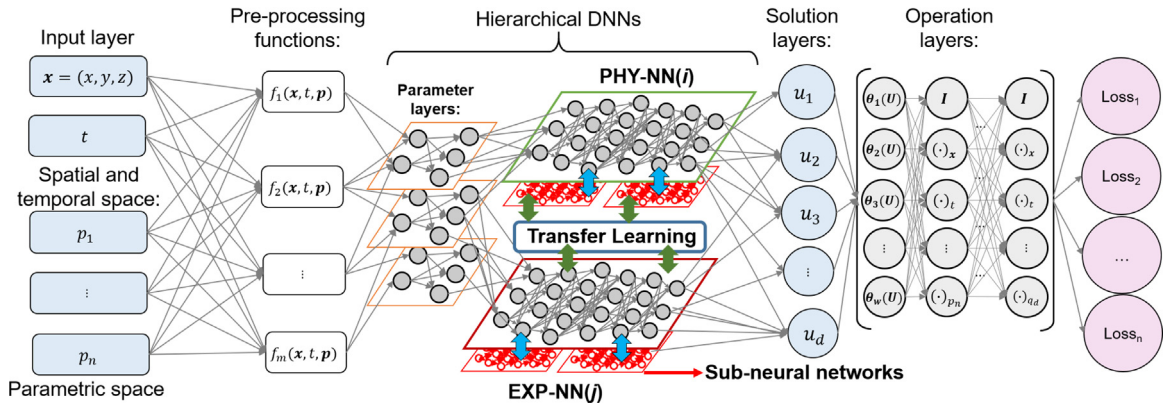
Input layer

$\boldsymbol{x} = (x, y, z)$

$t$

Spatial and temporal space:

$p_1$

$\vdots$

$p_n$

Parametric space

Pre-processing functions:

$f_1(\boldsymbol{x}, t, \boldsymbol{p})$

$f_2(\boldsymbol{x}, t, \boldsymbol{p})$

$\vdots$

$f_m(\boldsymbol{x}, t, \boldsymbol{p})$

Hierarchical DNNs

Parameter layers:

PHY-NN(*i*)

Transfer Learning

EXP-NN(*j*)

Sub-neural networks

Solution layers:

$u_1$

$u_2$

$u_3$

$\vdots$

$u_d$

Operation layers:

$\boldsymbol{\theta_1}(\boldsymbol{U})$

$\boldsymbol{\theta_2}(\boldsymbol{U})$

$\boldsymbol{\theta_3}(\boldsymbol{U})$

$\vdots$

$\boldsymbol{\theta_w}(\boldsymbol{U})$

$\boldsymbol{I}$

$(\cdot)_{\boldsymbol{x}}$

$(\cdot)_t$

$\vdots$

$(\cdot)_{p_n}$

$\boldsymbol{I}$

$(\cdot)_x$

$(\cdot)_t$

$\vdots$

$(\cdot)_{q_d}$

Loss$_1$

Loss$_2$

...

Loss$_n$